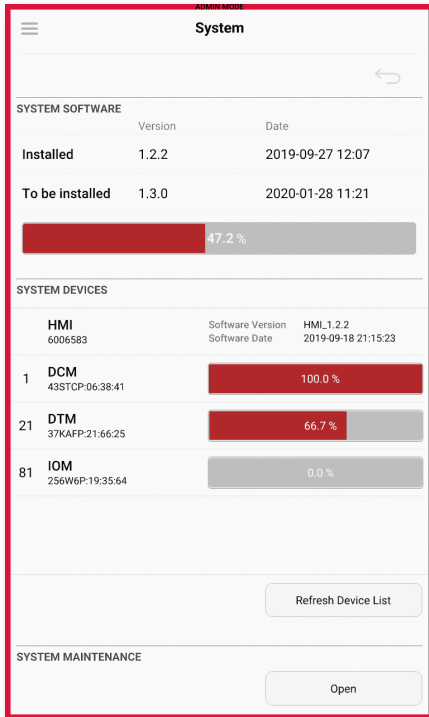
ADMIN MODE

System

SYSTEM SOFTWARE

| | Version | Date |
|---|---|---|
| Installed | 1.2.2 | 2019-09-27 12:07 |
| To be installed | 1.3.0 | 2020-01-28 11:21 |

47.2 %

SYSTEM DEVICES

HMI
6006583
Software Version HMI_1.2.2
Software Date 2019-09-18 21:15:23

1 DCM
43STCP:06:38:41
100.0 %

21 DTM
37KAFP:21:66:25
66.7 %

81 IOM
256W6P:19:35:64
0.0 %

Refresh Device List

SYSTEM MAINTENANCE

Open